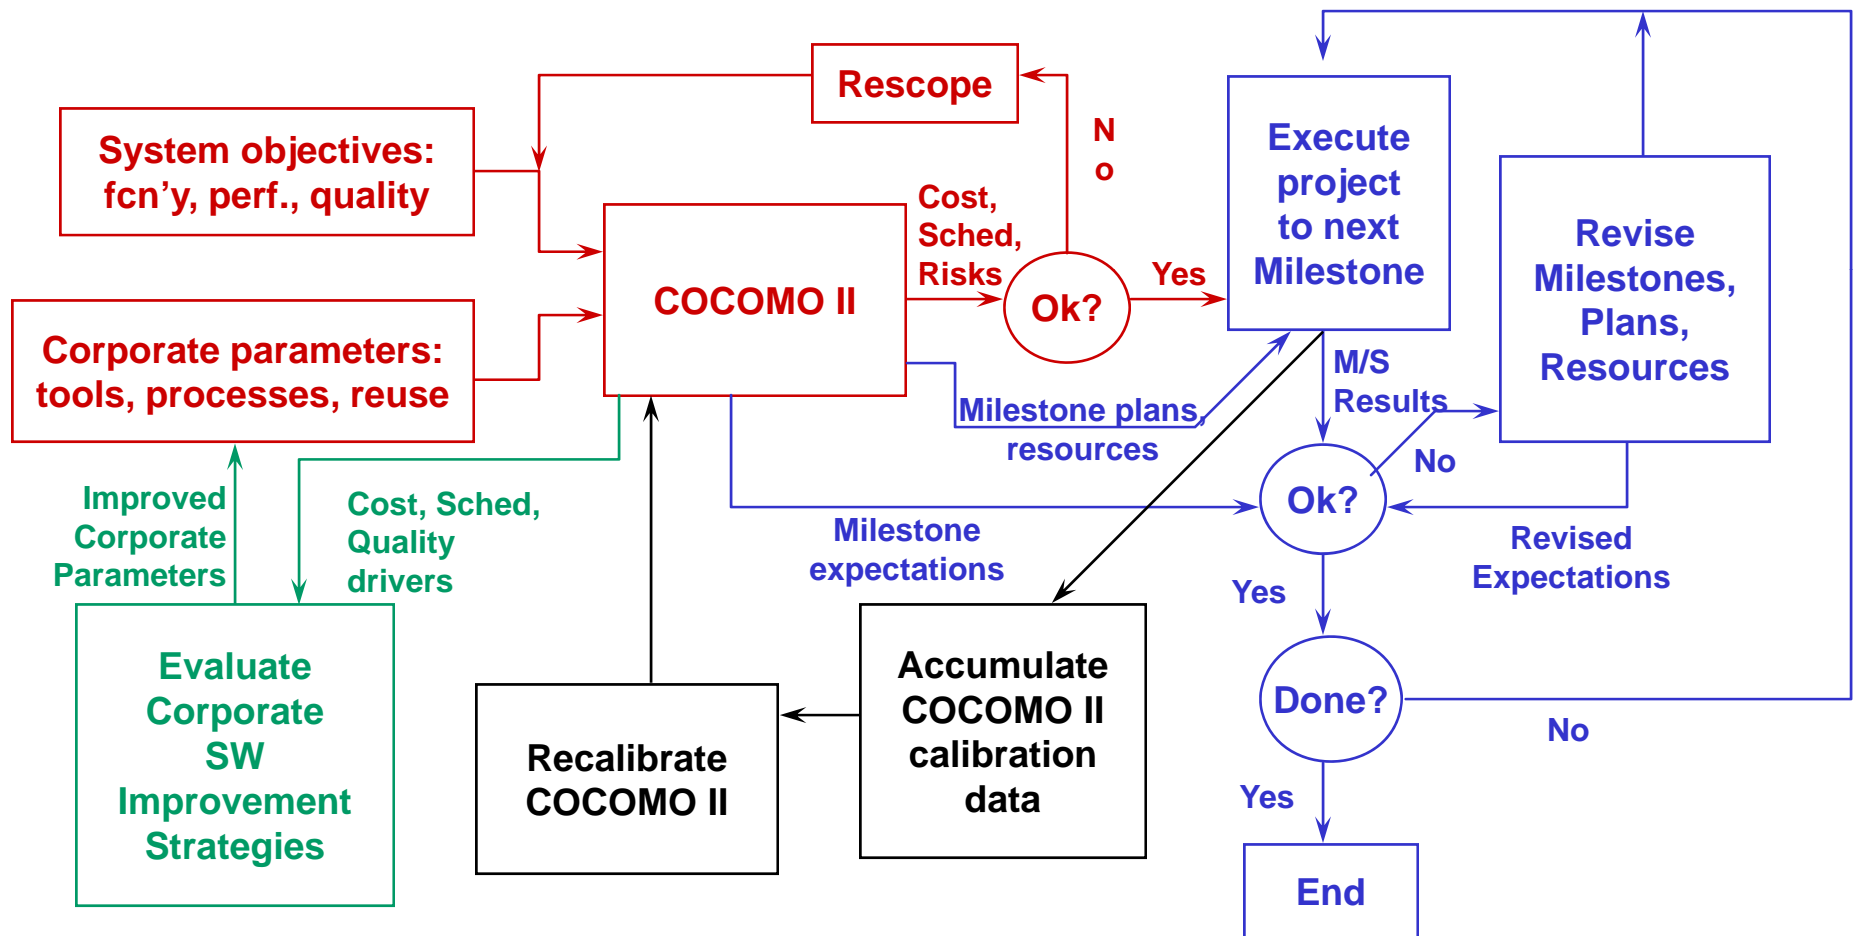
Rescope

System objectives: fcn'y, perf., quality

N
o

Execute project to next Milestone

Revise Milestones, Plans, Resources

Cost, Sched, Risks

COCOMO II

Ok?

Yes

Corporate parameters: tools, processes, reuse

M/S Results

Milestone plans, resources

No

Ok?

Improved Corporate Parameters

Cost, Sched, Quality drivers

Milestone expectations

Revised Expectations

Yes

Evaluate Corporate SW Improvement Strategies

Accumulate COCOMO II calibration data

Recalibrate COCOMO II

Done?

No

Yes

End